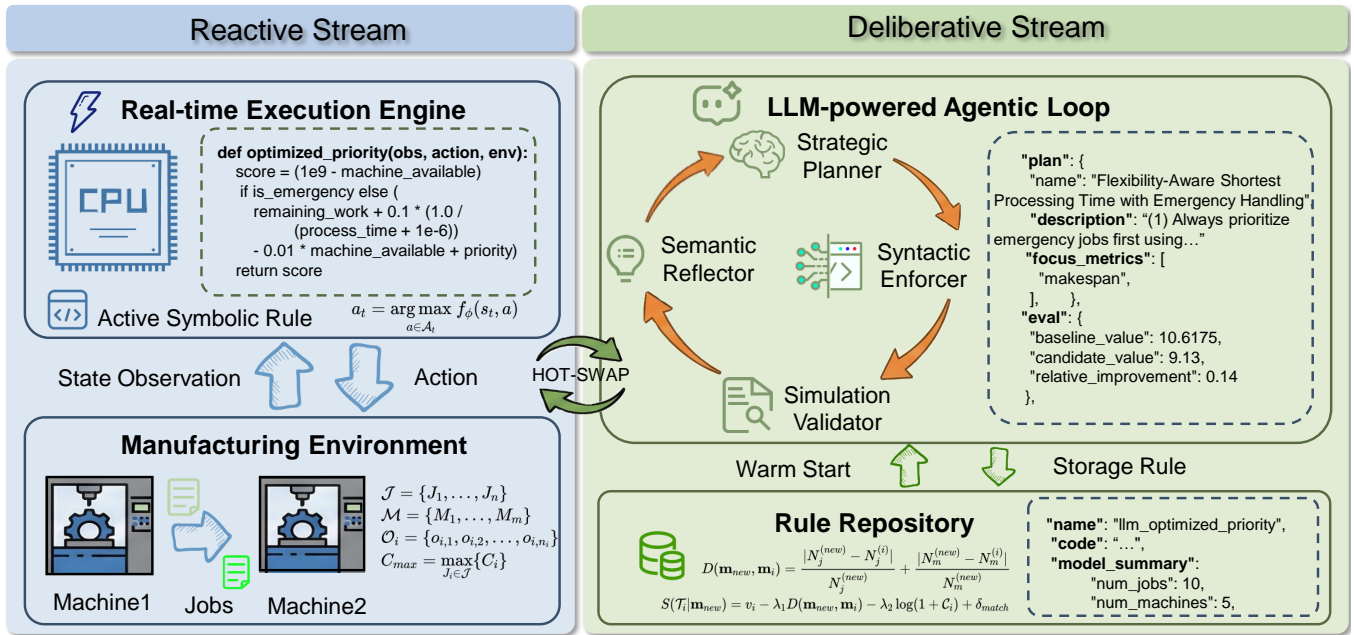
Reactive Stream

Real-time Execution Engine

CPU

def optimized_priority(obs, action, env):
score = (1e9 - machine_available)
if is_emergency else (
remaining_work + 0.1 * (1.0 /
(process_time + 1e-6))
- 0.01 * machine_available + priority)
return score

Active Symbolic Rule

$a_t = \arg\max_{a \in \mathcal{A}_t} f_\phi(s_t, a)$

State Observation

Action

HOT-SWAP

Manufacturing Environment

$\mathcal{J} = \{J_1, \ldots, J_n\}$
$\mathcal{M} = \{M_1, \ldots, M_m\}$
$\mathcal{O}_i = \{o_{i,1}, o_{i,2}, \ldots, o_{i,n_i}\}$
$C_{max} = \max_{J_i \in \mathcal{J}} \{C_i\}$

Machine1

Jobs

Machine2

Deliberative Stream

LLM-powered Agentic Loop

Strategic Planner

Syntactic Enforcer

Simulation Validator

Semantic Reflector

"plan": {
"name": "Flexibility-Aware Shortest Processing Time with Emergency Handling"
"description": "(1) Always prioritize emergency jobs first using…"
"focus_metrics": [
"makespan",
], },
"eval": {
"baseline_value": 10.6175,
"candidate_value": 9.13,
"relative_improvement": 0.14
},

Warm Start

Storage Rule

Rule Repository

$D(\mathbf{m}_{new}, \mathbf{m}_i) = \frac{|N_j^{(new)} - N_j^{(i)}|}{N_j^{(new)}} + \frac{|N_m^{(new)} - N_m^{(i)}|}{N_m^{(new)}}$

$S(\mathcal{T}_i | \mathbf{m}_{new}) = v_i - \lambda_1 D(\mathbf{m}_{new}, \mathbf{m}_i) - \lambda_2 \log(1 + \mathcal{C}_i) + \delta_{match}$

"name": "llm_optimized_priority",
"code": "…",
"model_summary":
"num_jobs": 10,
"num_machines": 5,